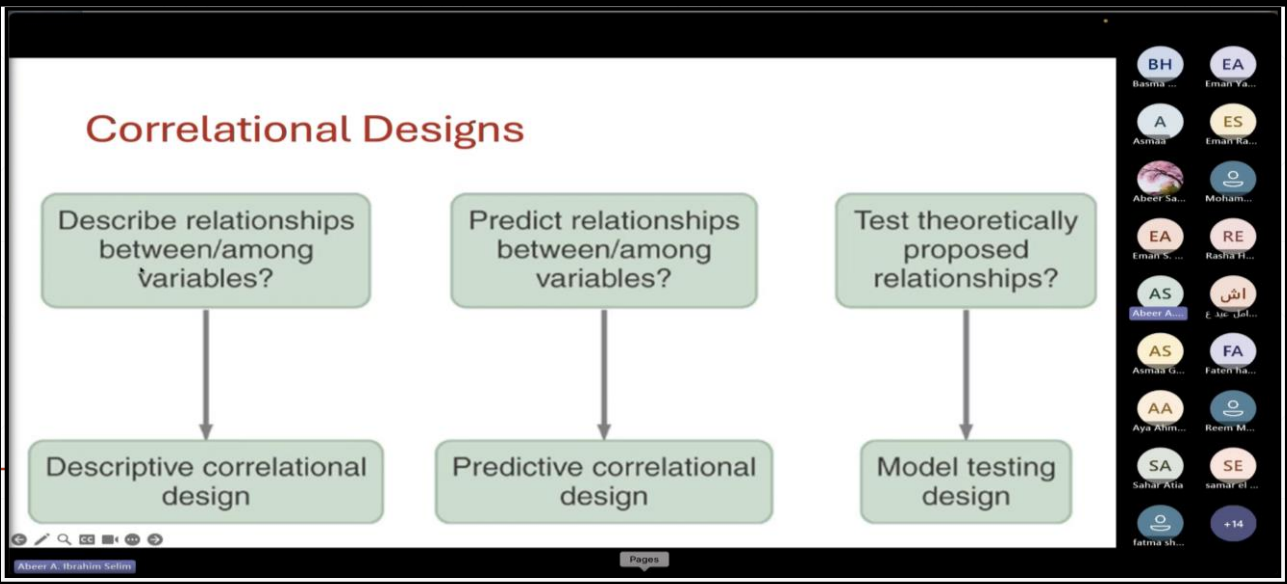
Correlational Designs

Describe relationships between/among variables?

Predict relationships between/among variables?

Test theoretically proposed relationships?

Descriptive correlational design

Predictive correlational design

Model testing design

BH Basma ...
EA Eman Ya...
A Asmaa
ES Eman Ra...
Abeer Sa...
Moham...
EA Eman S. ...
RE Rasha H...
AS Abeer A...
اش امل عبد ع...
AS Asmaa G...
FA Faten ha...
AA Aya Ahm...
Reem M...
SA Sahar Atia
SE samar el ...
fatma sh...
+14

Abeer A. Ibrahim Selim

Pages